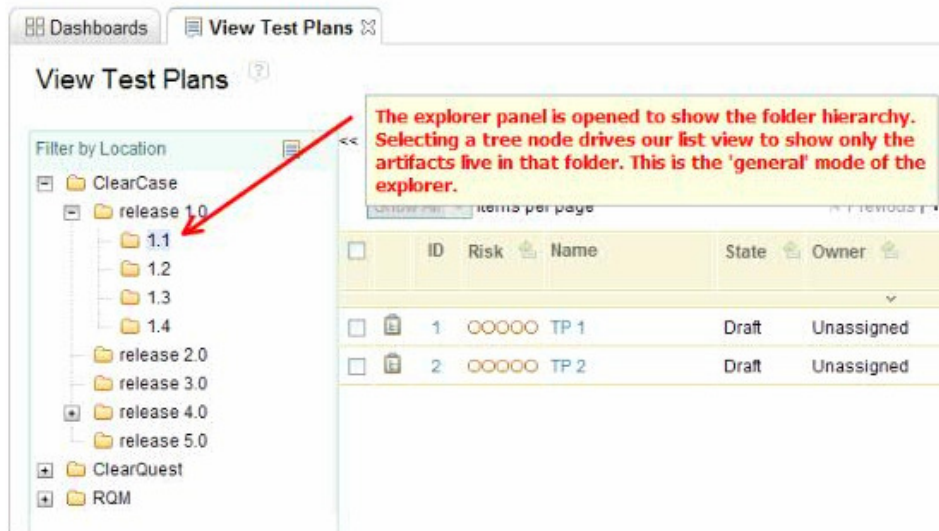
Dashboards | View Test Plans

View Test Plans

Filter by Location

ClearCase
release 1.0
1.1
1.2
1.3
1.4
release 2.0
release 3.0
release 4.0
release 5.0
ClearQuest
RQM

<<

The explorer panel is opened to show the folder hierarchy. Selecting a tree node drives our list view to show only the artifacts live in that folder. This is the 'general' mode of the explorer.

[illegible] items per page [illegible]

| | | ID | Risk | Name | State | Owner |
|---|---|---|---|---|---|---|
| | | 1 | ○○○○○ | TP 1 | Draft | Unassigned |
| | | 2 | ○○○○○ | TP 2 | Draft | Unassigned |